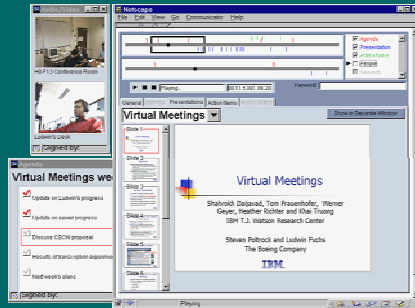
Audio/Video

H1-F13 Conference Room

Ludwin's Desk

Signed by:

Agenda

Virtual Meetings wee

Update on Ludwin's progress

Update on current projects

Discuss CSCW proposal

Results of transcription experiment

Next week's plans

Signed by:

Netscape

File Edit View Go Communicator Help

Agenda

Presentation

Attendance

People

Keyword

Playing...

03:11:5:2001 06:20

Keyword:

General Presentations Action Items

Virtual Meetings

Show in Separate Window

Slide 1

Slide 2

Slide 3

Slide 4

Slide 5

Slide 6

Virtual Meetings

Shahrokh Daijavad, Tom Frauenhofer, Werner Geyer, Heather Richter and Khai Truong
IBM T.J. Watson Research Center

Steven Poltrock and Ludwin Fuchs
The Boeing Company

IBM

Playing